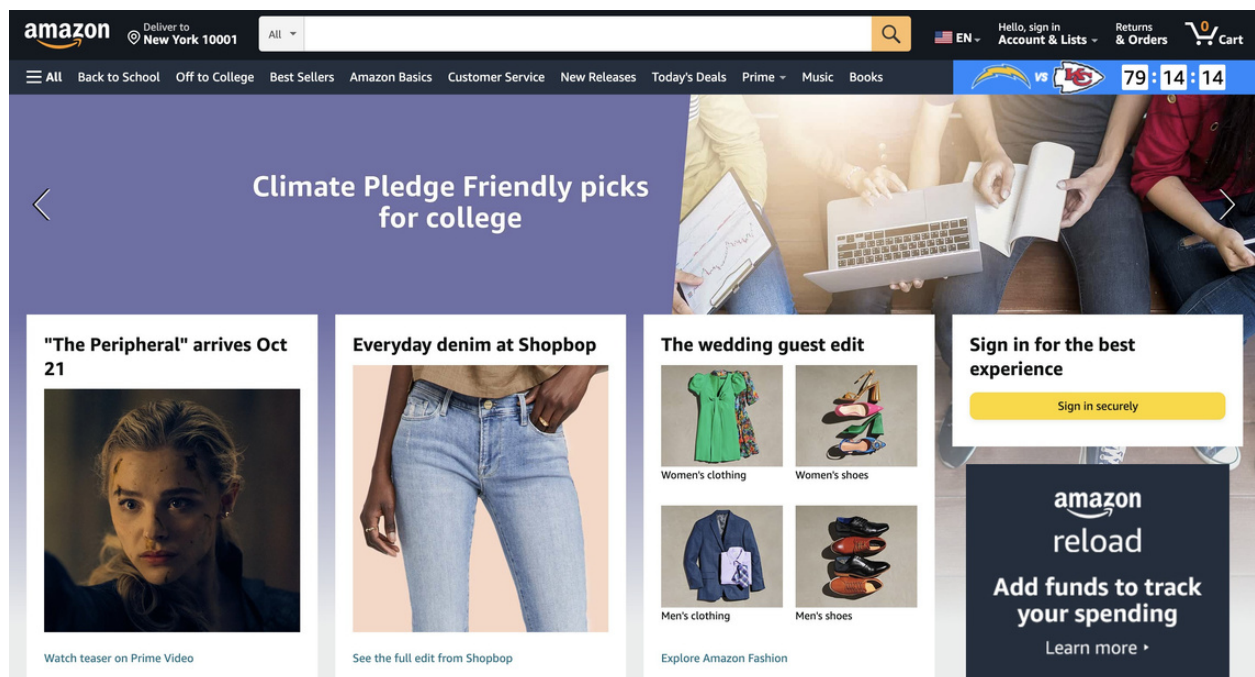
amazon
Deliver to
New York 10001
All
EN
Hello, sign in
Account & Lists
Returns
& Orders
0
Cart

All Back to School Off to College Best Sellers Amazon Basics Customer Service New Releases Today's Deals Prime Music Books
VS
79 : 14 : 14

Climate Pledge Friendly picks for college

"The Peripheral" arrives Oct 21
Watch teaser on Prime Video

Everyday denim at Shopbop
See the full edit from Shopbop

The wedding guest edit
Women's clothing
Women's shoes
Men's clothing
Men's shoes
Explore Amazon Fashion

Sign in for the best experience
Sign in securely

amazon
reload
Add funds to track your spending
Learn more ›